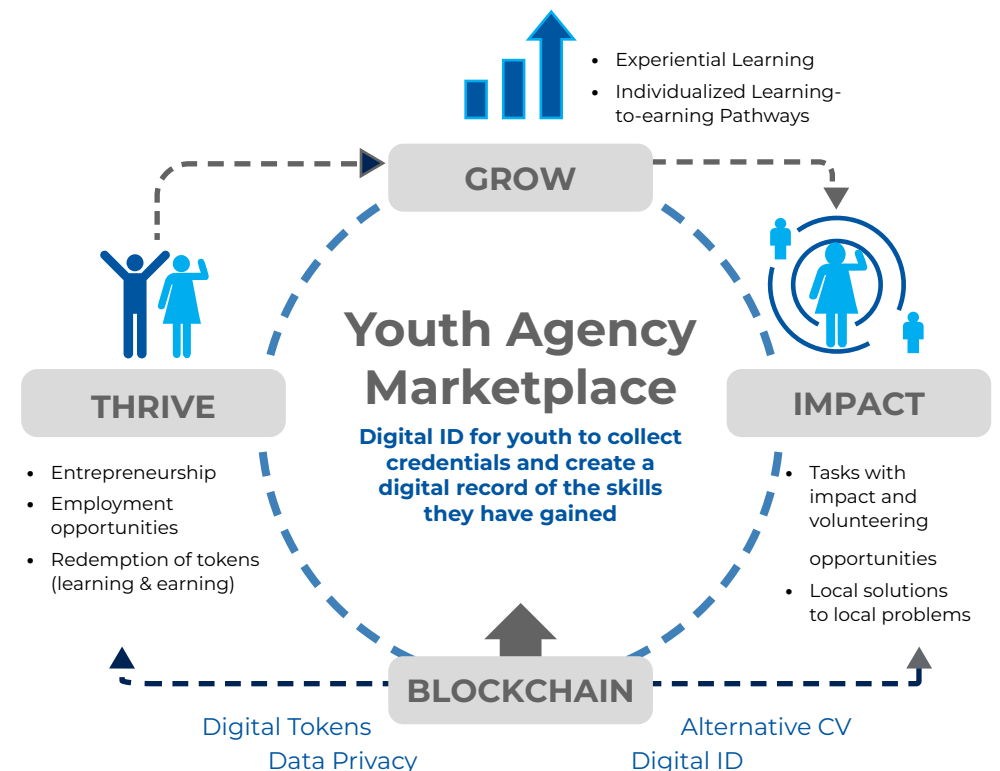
- Experiential Learning
- Individualized Learning-to-earning Pathways

GROW

THRIVE

Youth Agency Marketplace

Digital ID for youth to collect credentials and create a digital record of the skills they have gained

IMPACT

- Entrepreneurship
- Employment opportunities
- Redemption of tokens (learning & earning)

- Tasks with impact and volunteering opportunities
- Local solutions to local problems

BLOCKCHAIN

Digital Tokens
Data Privacy

Alternative CV
Digital ID